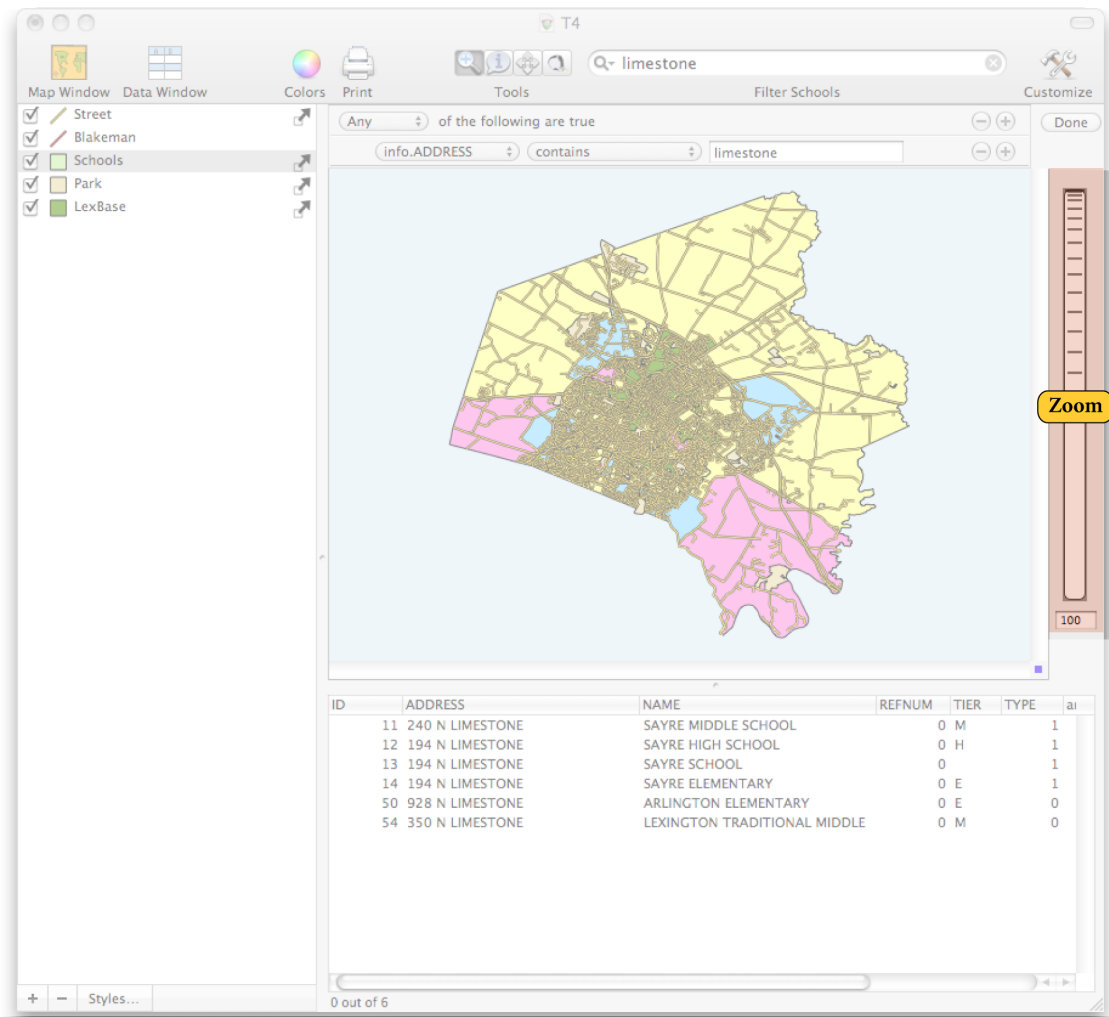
T4

Map Window Data Window Colors Print Tools limestone Filter Schools Customize

Street
Blakeman
Schools
Park
LexBase

Any of the following are true Done

info.ADDRESS contains limestone

Zoom

100

| ID | ADDRESS | NAME | REFNUM | TIER | TYPE | a |
|---|---|---|---|---|---|---|
| 11 | 240 N LIMESTONE | SAYRE MIDDLE SCHOOL | 0 | M | 1 | |
| 12 | 194 N LIMESTONE | SAYRE HIGH SCHOOL | 0 | H | 1 | |
| 13 | 194 N LIMESTONE | SAYRE SCHOOL | 0 | | 1 | |
| 14 | 194 N LIMESTONE | SAYRE ELEMENTARY | 0 | E | 1 | |
| 50 | 928 N LIMESTONE | ARLINGTON ELEMENTARY | 0 | E | 0 | |
| 54 | 350 N LIMESTONE | LEXINGTON TRADITIONAL MIDDLE | 0 | M | 0 | |

+ − Styles...

0 out of 6